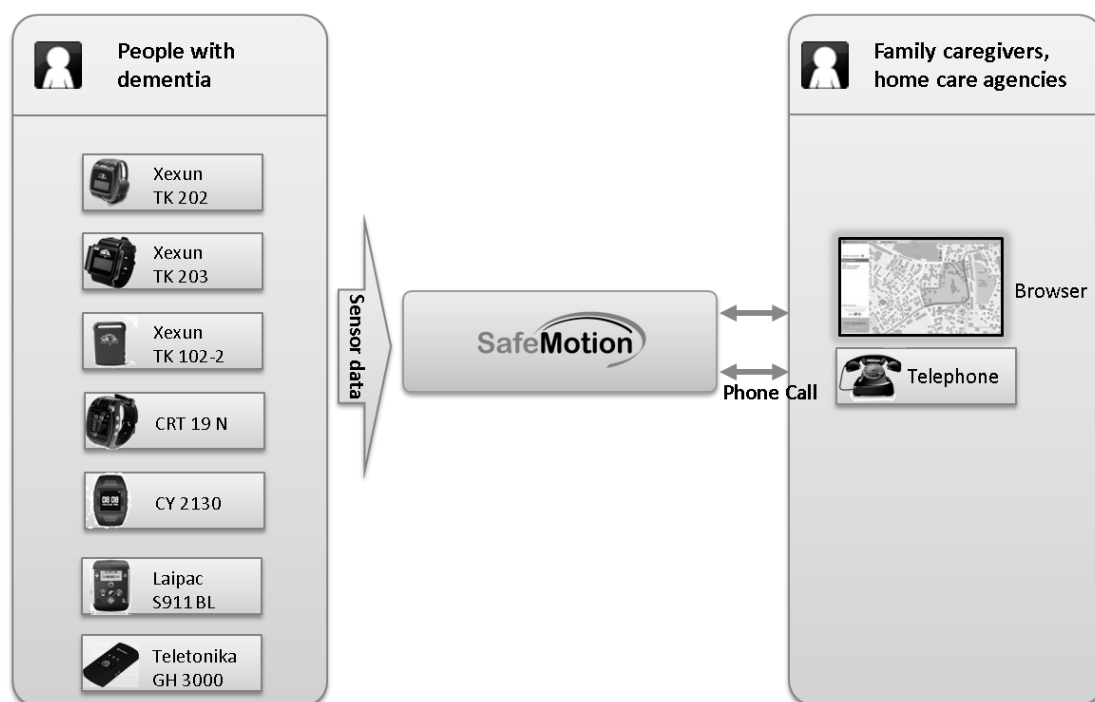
People with dementia

Xexun TK 202

Xexun TK 203

Xexun TK 102-2

CRT 19 N

CY 2130

Laipac S911 BL

Teletonika GH 3000

Sensor data

SafeMotion

Phone Call

Family caregivers, home care agencies

Browser

Telephone